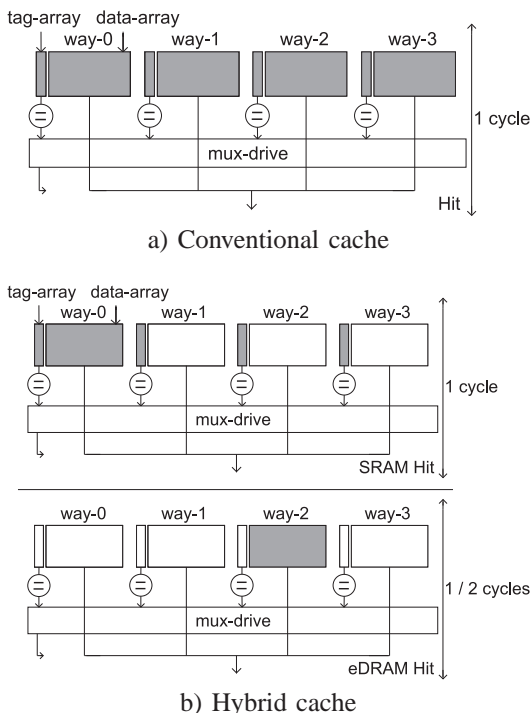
tag-array data-array
way-0 way-1 way-2 way-3
=
=
=
=
mux-drive
1 cycle
Hit

a) Conventional cache

tag-array data-array
way-0 way-1 way-2 way-3
=
=
=
=
mux-drive
1 cycle
SRAM Hit

way-0 way-1 way-2 way-3
=
=
=
=
mux-drive
1 / 2 cycles
eDRAM Hit

b) Hybrid cache